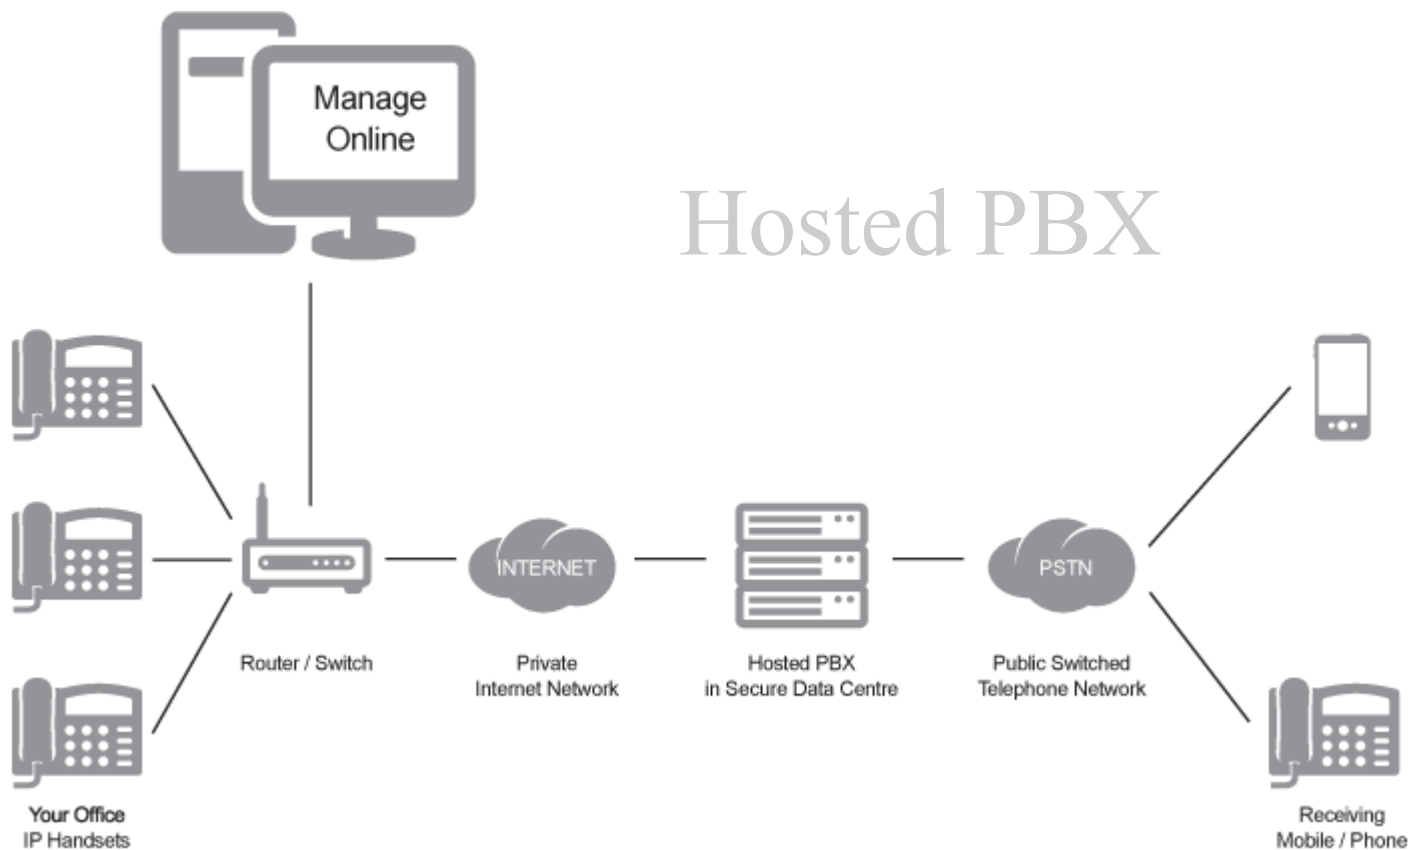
Manage Online

Hosted PBX

INTERNET

PSTN

Router / Switch

Private Internet Network

Hosted PBX in Secure Data Centre

Public Switched Telephone Network

Your Office IP Handsets

Receiving Mobile / Phone